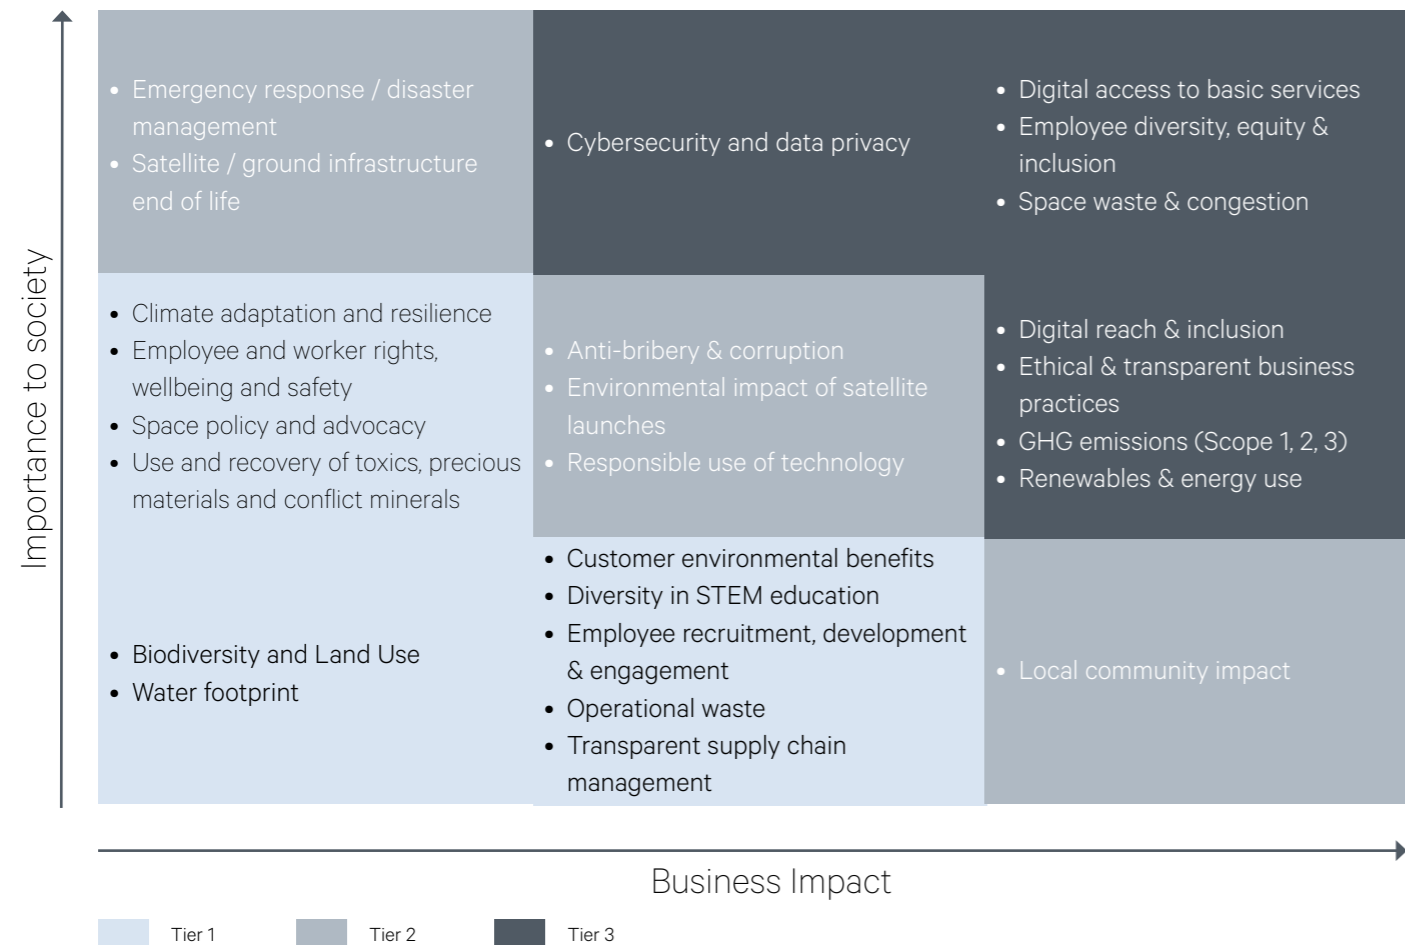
Importance to society

- Emergency response / disaster management
- Satellite / ground infrastructure end of life

- Cybersecurity and data privacy

- Digital access to basic services
- Employee diversity, equity & inclusion
- Space waste & congestion

- Climate adaptation and resilience
- Employee and worker rights, wellbeing and safety
- Space policy and advocacy
- Use and recovery of toxics, precious materials and conflict minerals

- Anti-bribery & corruption
- Environmental impact of satellite launches
- Responsible use of technology

- Digital reach & inclusion
- Ethical & transparent business practices
- GHG emissions (Scope 1, 2, 3)
- Renewables & energy use

- Biodiversity and Land Use
- Water footprint

- Customer environmental benefits
- Diversity in STEM education
- Employee recruitment, development & engagement
- Operational waste
- Transparent supply chain management

- Local community impact

Business Impact

Tier 1
Tier 2
Tier 3